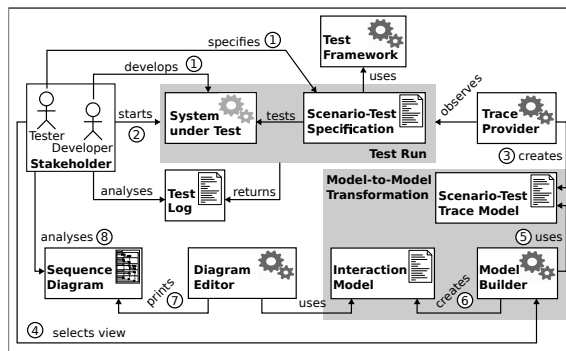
specifies ①

Test Framework

develops ①

uses

observes

Tester

Developer

Stakeholder

starts ②

System under Test

tests

Scenario-Test Specification

Trace Provider

Test Run

③ creates

analyses

Test Log

returns

Model-to-Model Transformation

Scenario-Test Trace Model

analyses ⑧

⑤ uses

Sequence Diagram

prints ⑦

Diagram Editor

uses

Interaction Model

creates ⑥

Model Builder

④ selects view